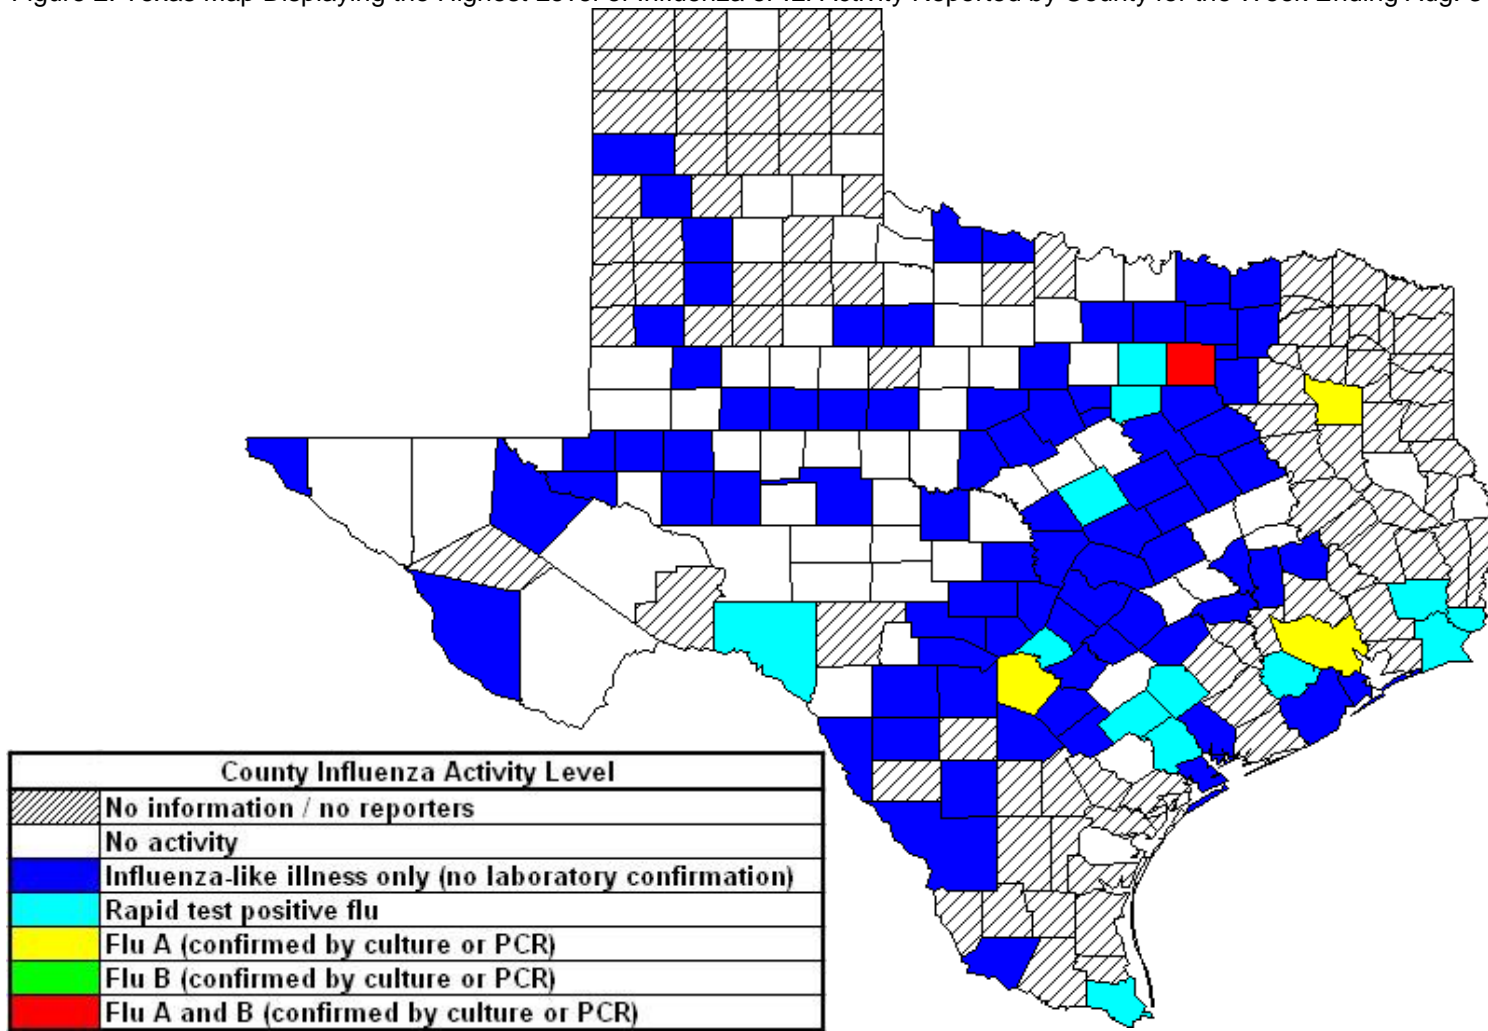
Figure 2. Texas Map Displaying the Highest Level of Influenza or ILI Activity Reported by County for the Week Ending Aug. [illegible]

| County Influenza Activity Level | |
|---|---|
| | No information / no reporters |
| | No activity |
| | Influenza-like illness only (no laboratory confirmation) |
| | Rapid test positive flu |
| | Flu A (confirmed by culture or PCR) |
| | Flu B (confirmed by culture or PCR) |
| | Flu A and B (confirmed by culture or PCR) |